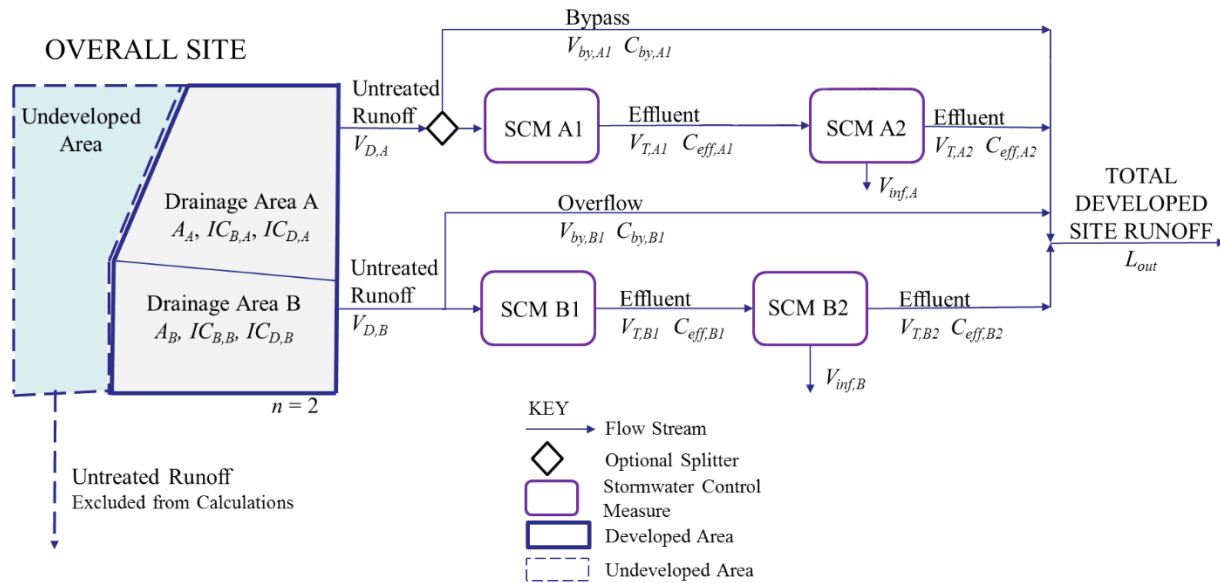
OVERALL SITE

Undeveloped Area

Drainage Area A
$A_A$, $IC_{B,A}$, $IC_{D,A}$

Drainage Area B
$A_B$, $IC_{B,B}$, $IC_{D,B}$

$n = 2$

Untreated Runoff
Excluded from Calculations

Bypass
$V_{by,A1}$ $C_{by,A1}$

Untreated Runoff
$V_{D,A}$

SCM A1

Effluent
$V_{T,A1}$ $C_{eff,A1}$

SCM A2

$V_{inf,A}$

Effluent
$V_{T,A2}$ $C_{eff,A2}$

Overflow
$V_{by,B1}$ $C_{by,B1}$

Untreated Runoff
$V_{D,B}$

SCM B1

Effluent
$V_{T,B1}$ $C_{eff,B1}$

SCM B2

$V_{inf,B}$

Effluent
$V_{T,B2}$ $C_{eff,B2}$

TOTAL DEVELOPED SITE RUNOFF
$L_{out}$

KEY
Flow Stream
Optional Splitter
Stormwater Control Measure
Developed Area
Undeveloped Area